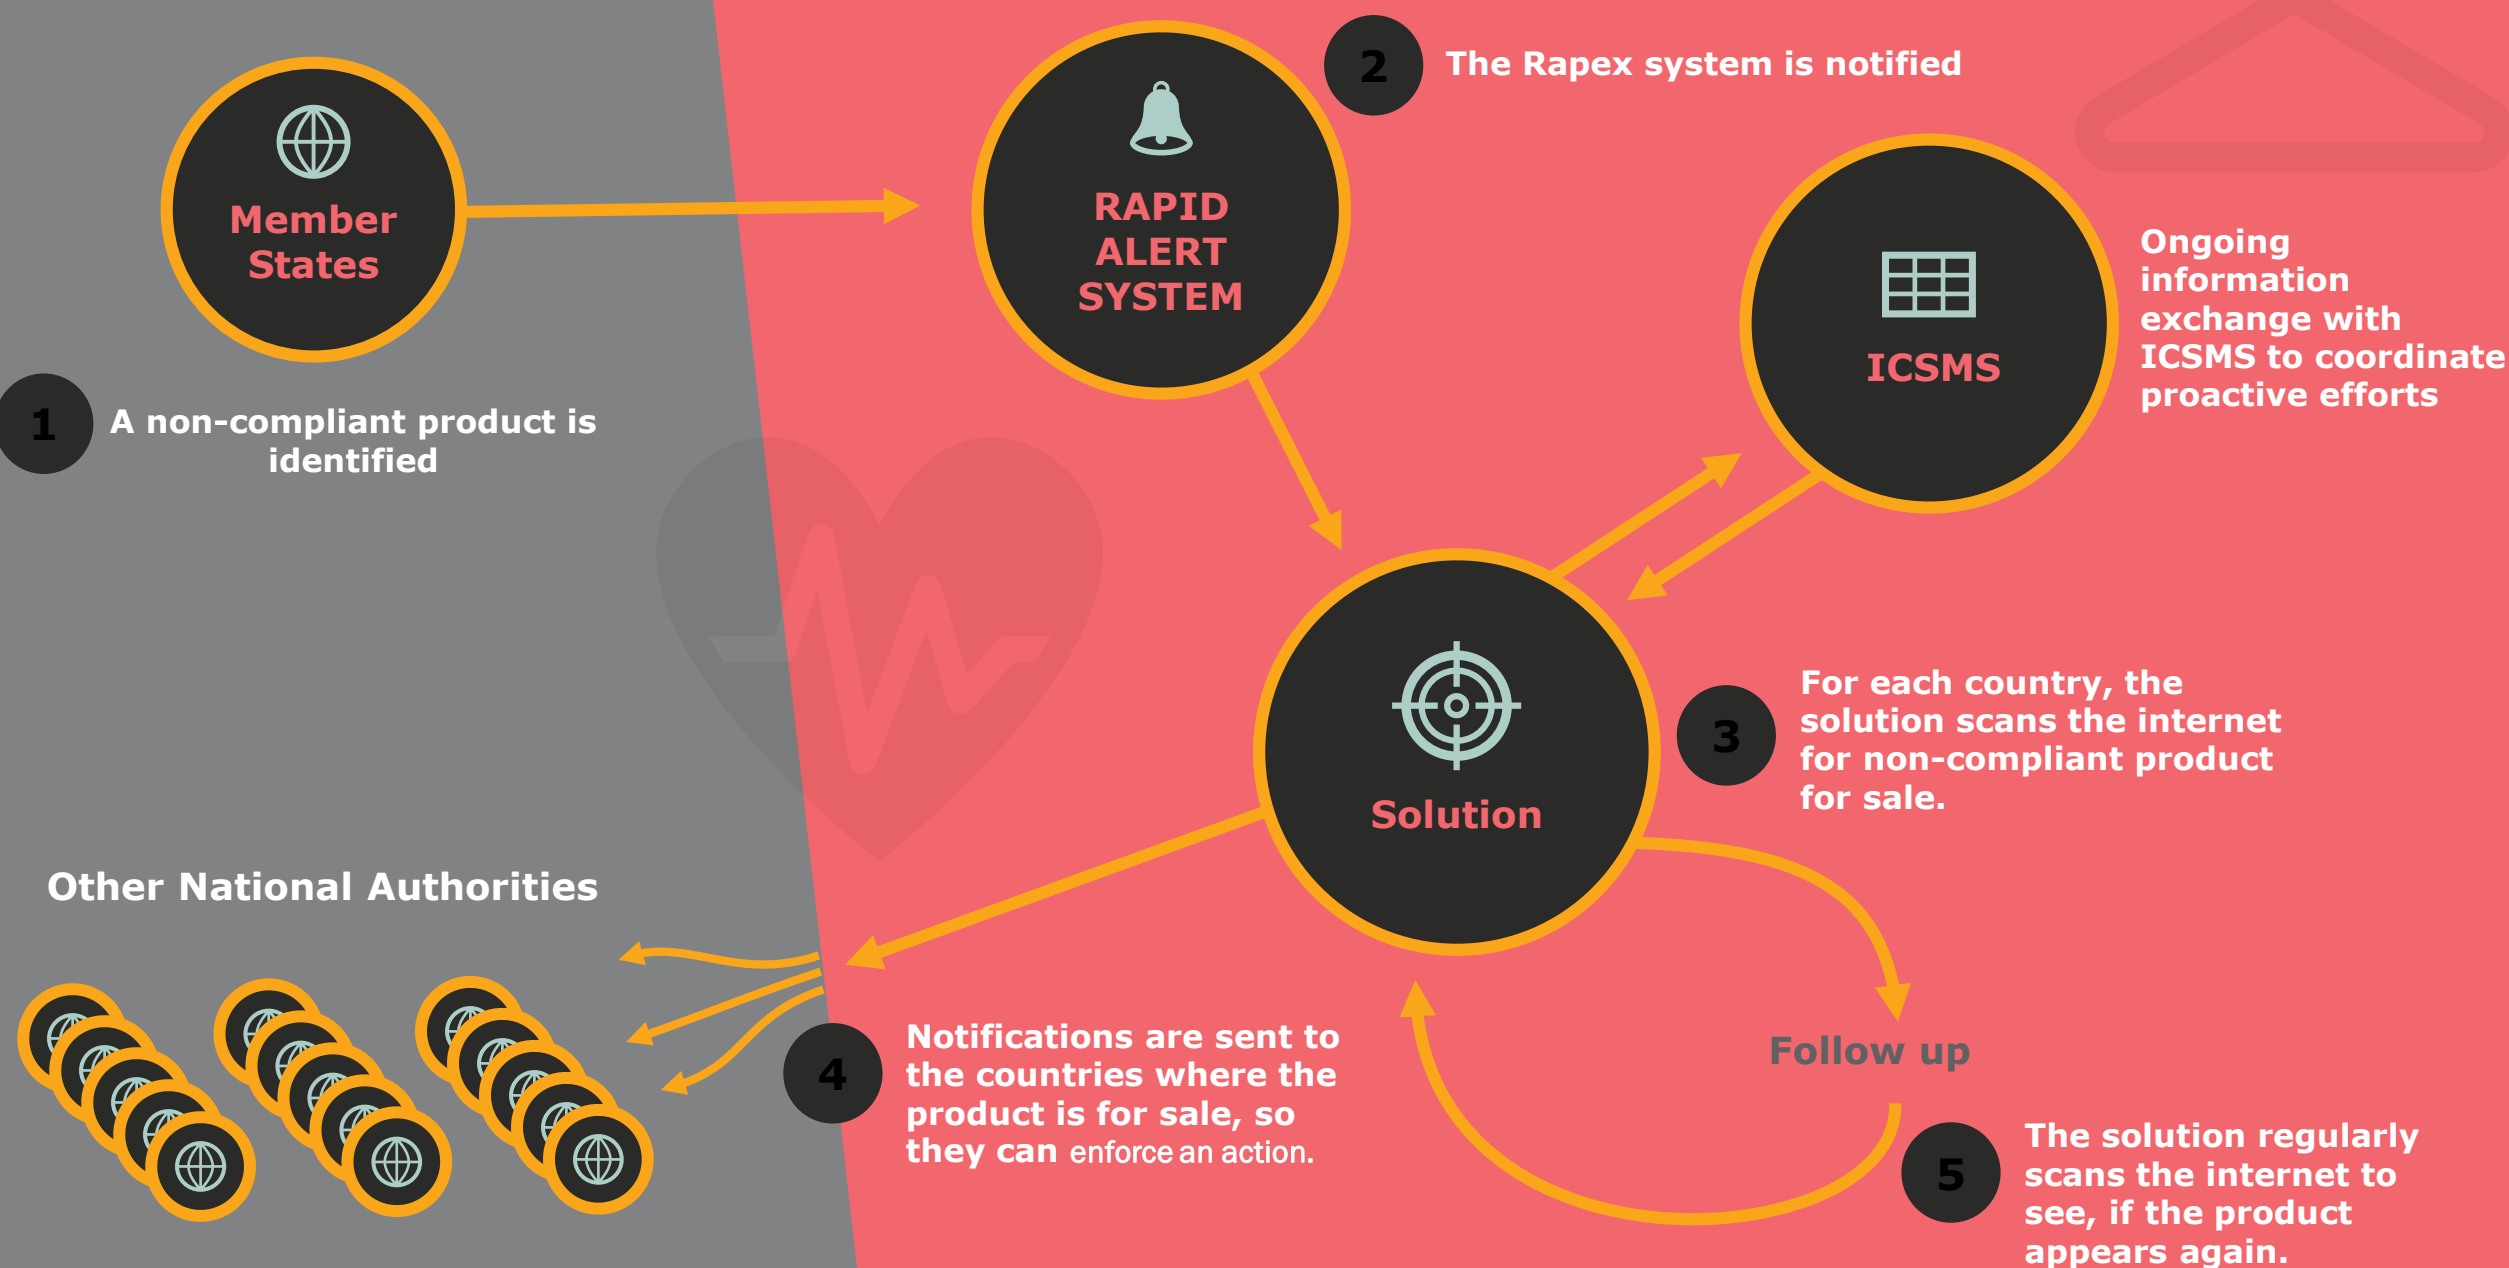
Member States

2 The Rapex system is notified

RAPID ALERT SYSTEM

ICSMS

Ongoing information exchange with ICSMS to coordinate proactive efforts

1 A non-compliant product is identified

Solution

3 For each country, the solution scans the internet for non-compliant product for sale.

Other National Authorities

Follow up

4 Notifications are sent to the countries where the product is for sale, so they can enforce an action.

5 The solution regularly scans the internet to see, if the product appears again.